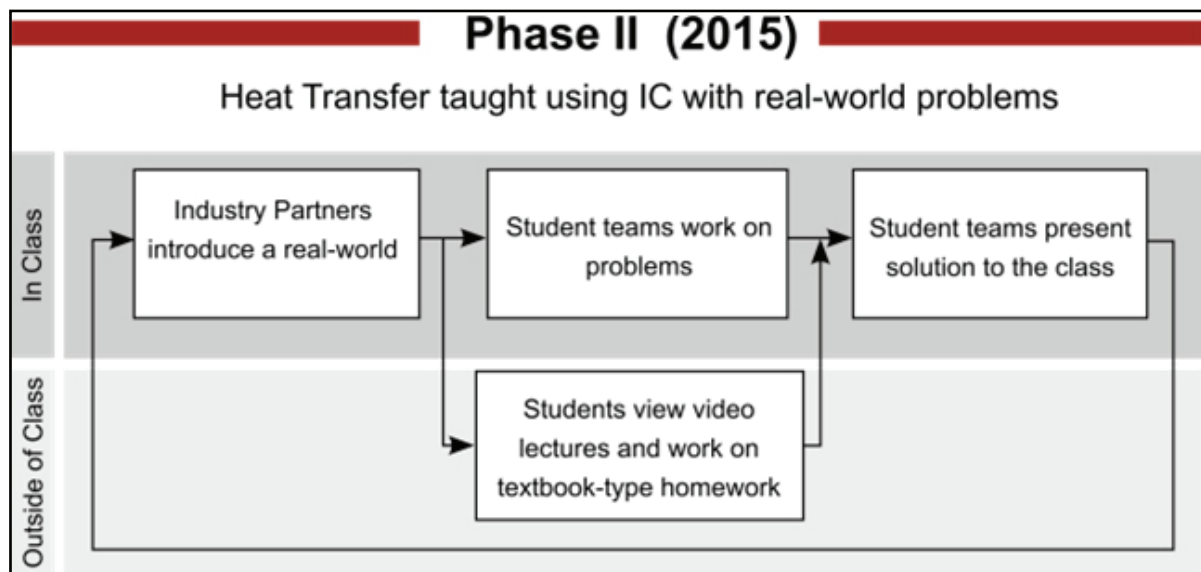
Phase II (2015)

Heat Transfer taught using IC with real-world problems

In Class

Industry Partners introduce a real-world

Student teams work on problems

Student teams present solution to the class

Outside of Class

Students view video lectures and work on textbook-type homework